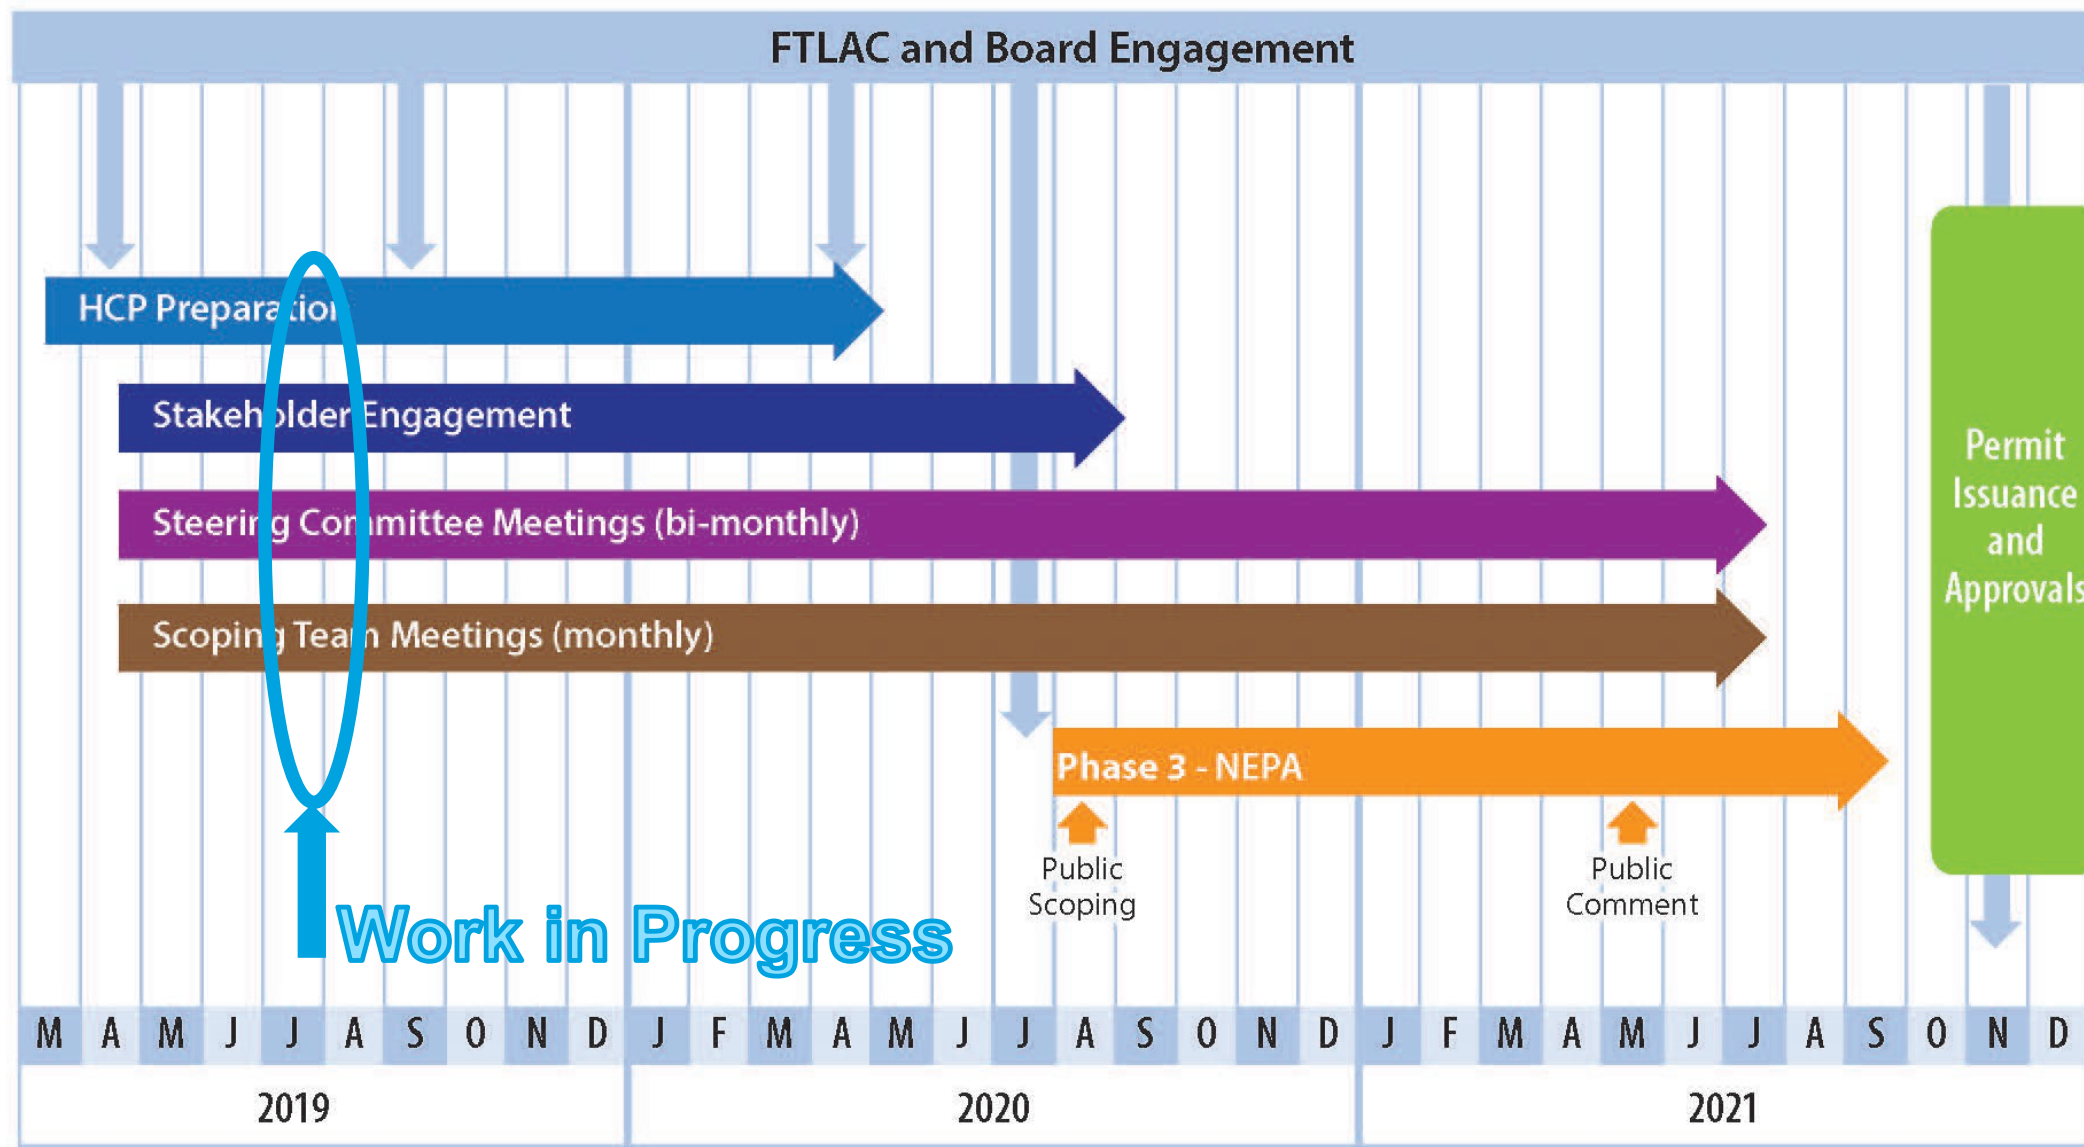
FTLAC and Board Engagement

HCP Preparation

Stakeholder Engagement

Steering Committee Meetings (bi-monthly)

Scoping Team Meetings (monthly)

Phase 3 - NEPA

Permit Issuance and Approvals

Public Scoping

Public Comment

Work in Progress

| M | A | M | J | J | A | S | O | N | D | J | F | M | A | M | J | J | A | S | O | N | D | J | F | M | A | M | J | J | A | S | O | N | D |
|---|---|---|---|---|---|---|---|---|---|---|---|---|---|---|---|---|---|---|---|---|---|---|---|---|---|---|---|---|---|---|---|---|---|

2019

2020

2021